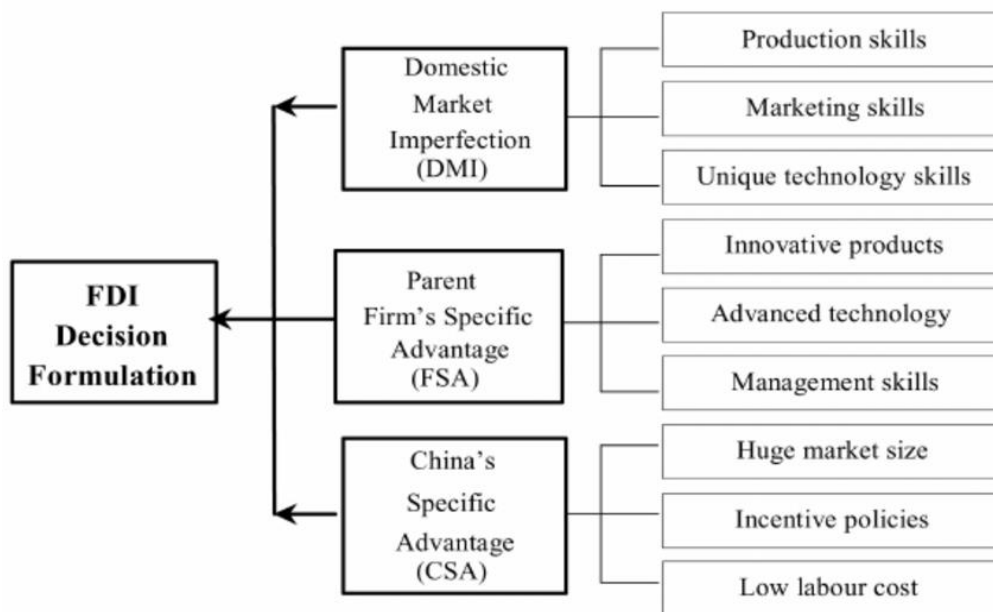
FDI Decision Formulation

Domestic Market Imperfection (DMI)

Production skills

Marketing skills

Unique technology skills

Parent Firm's Specific Advantage (FSA)

Innovative products

Advanced technology

Management skills

China's Specific Advantage (CSA)

Huge market size

Incentive policies

Low labour cost